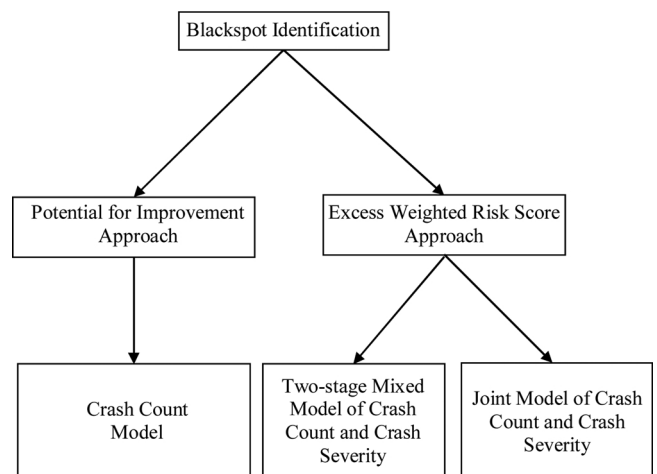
Blackspot Identification

Potential for Improvement Approach

Excess Weighted Risk Score Approach

Crash Count Model

Two-stage Mixed Model of Crash Count and Crash Severity

Joint Model of Crash Count and Crash Severity